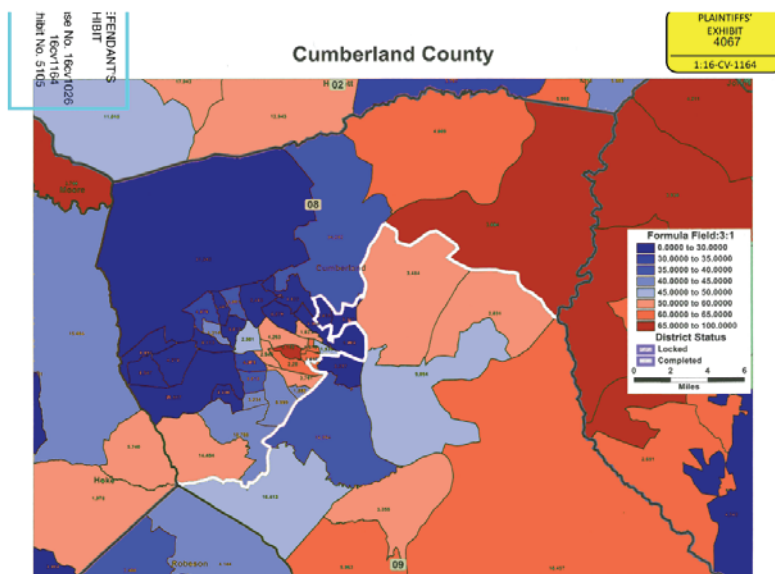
EFENDANTS
HIBIT
se No. 16cv1026
16cv1164
hibit No. 5105

PLAINTIFFS'
EXHIBIT
4067
1:16-CV-1164

Cumberland County

02
08
Cumberland
Hoke
Robeson
09

Formula Field:3:1
0.0000 to 30.0000
30.0000 to 35.0000
35.0000 to 40.0000
40.0000 to 45.0000
45.0000 to 50.0000
50.0000 to 60.0000
60.0000 to 65.0000
65.0000 to 100.0000
District Status
Locked
Completed
0 2 4 6
Miles